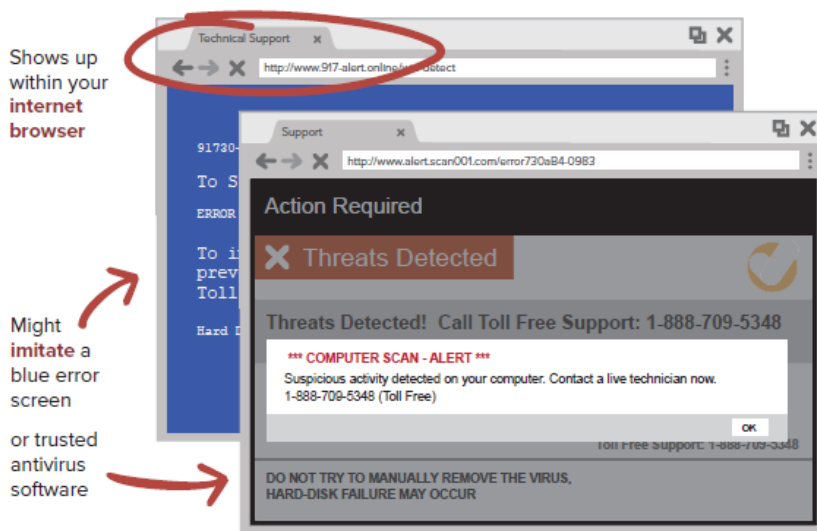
Shows up within your **internet browser**

Might **imitate** a blue error screen

or trusted antivirus software

Technical Support ×

http://www.917-alert.online/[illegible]detect

91730-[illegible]

To S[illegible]

ERROR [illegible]

To i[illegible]
prev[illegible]
Toll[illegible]

Hard D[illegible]

Support ×

http://www.alert.scan001.com/error730aB4-0983

Action Required

Threats Detected

Threats Detected! Call Toll Free Support: 1-888-709-5348

*** COMPUTER SCAN - ALERT ***

Suspicious activity detected on your computer. Contact a live technician now.
1-888-709-5348 (Toll Free)

OK

Toll Free Support: 1-888-709-5348

DO NOT TRY TO MANUALLY REMOVE THE VIRUS,
HARD-DISK FAILURE MAY OCCUR